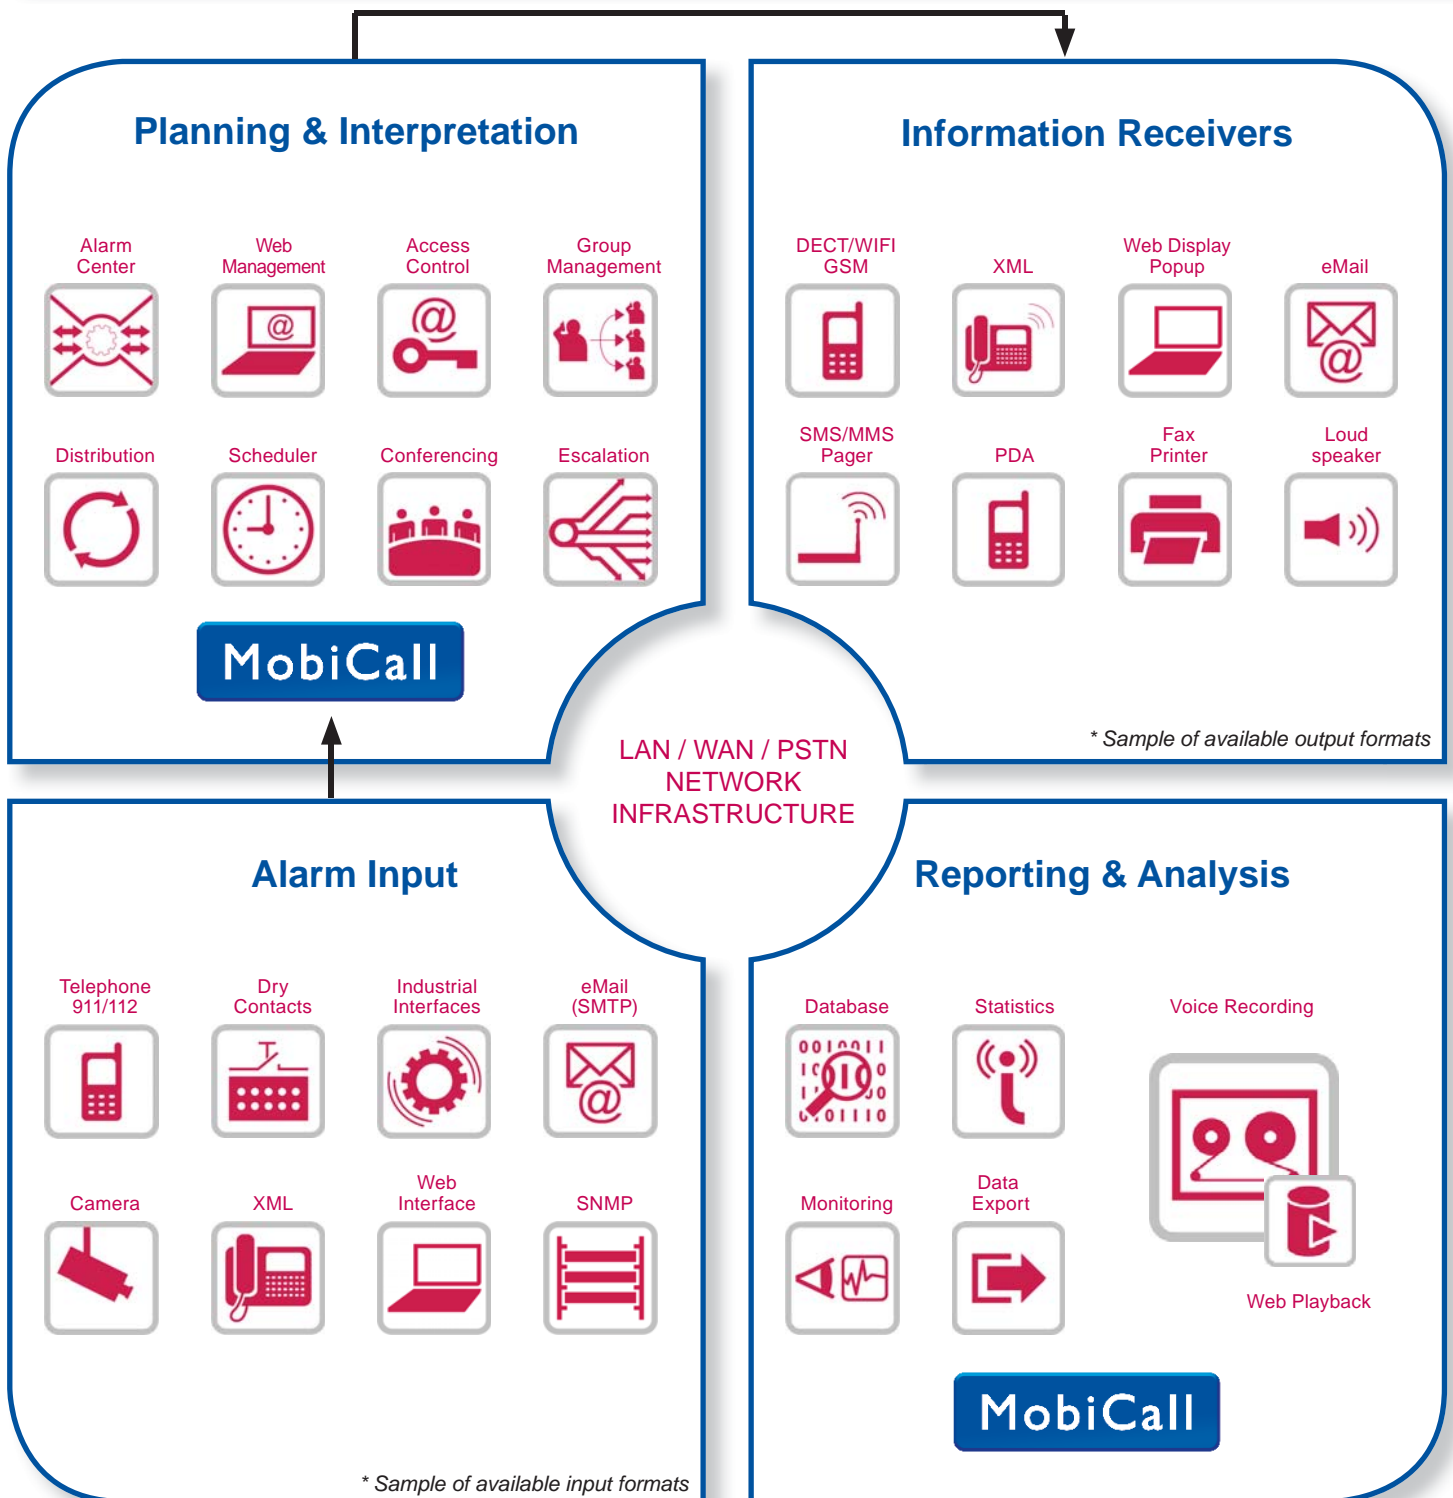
Planning & Interpretation

Alarm Center

Web Management

Access Control

Group Management

Distribution

Scheduler

Conferencing

Escalation

MobiCall

Information Receivers

DECT/WIFI GSM

XML

Web Display Popup

eMail

SMS/MMS Pager

PDA

Fax Printer

Loud speaker

* Sample of available output formats

LAN / WAN / PSTN NETWORK INFRASTRUCTURE

Alarm Input

Telephone 911/112

Dry Contacts

Industrial Interfaces

eMail (SMTP)

Camera

XML

Web Interface

SNMP

* Sample of available input formats

Reporting & Analysis

Database

Statistics

Voice Recording

Monitoring

Data Export

Web Playback

MobiCall